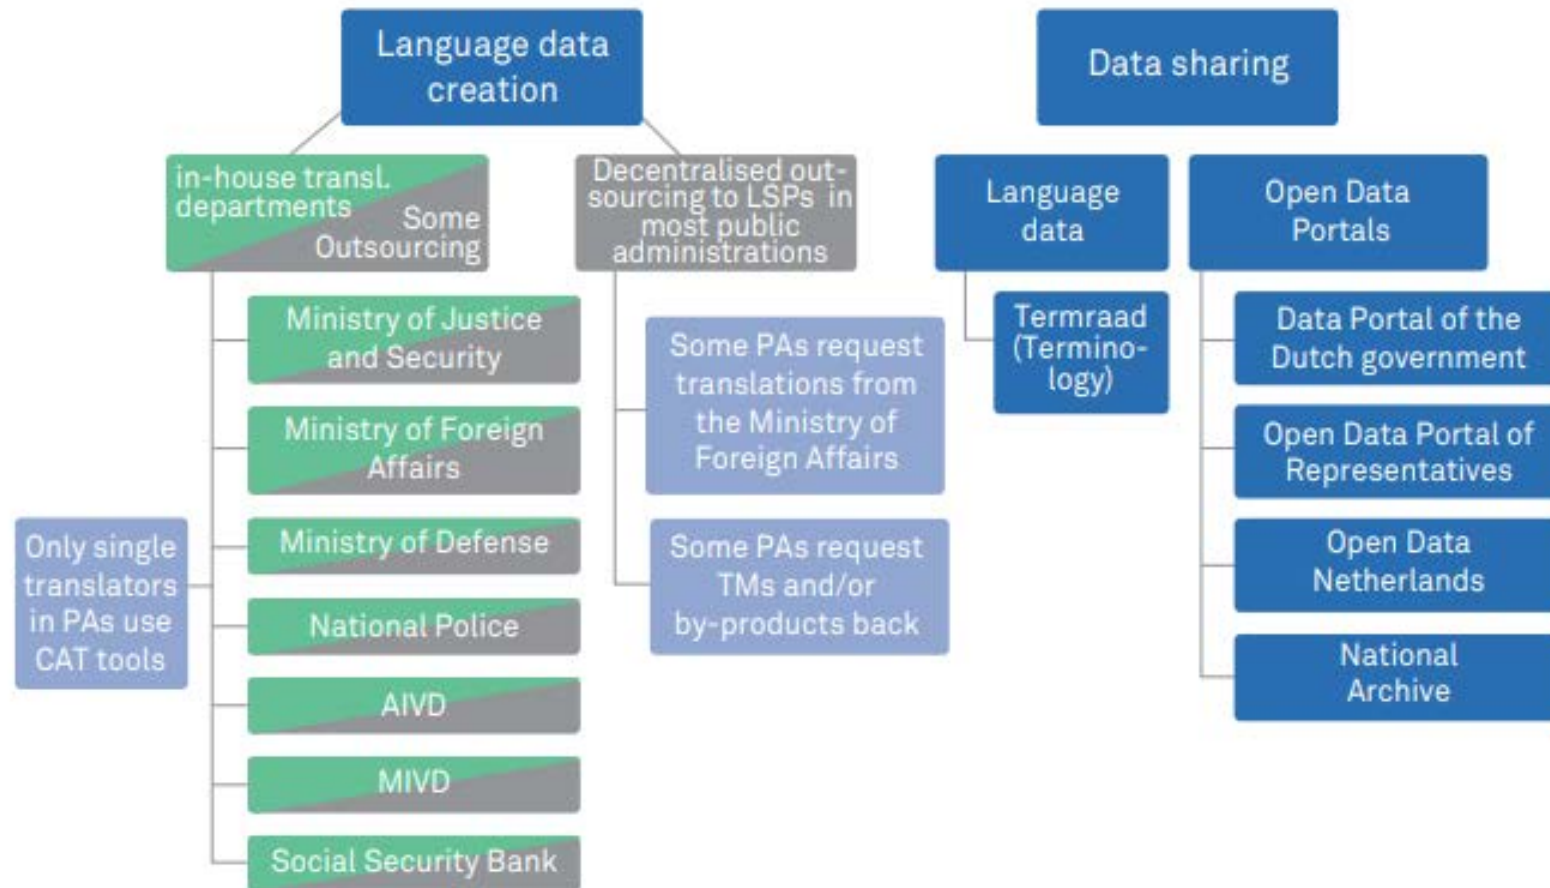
Language data creation

in-house transl. departments
Some Outsourcing

Ministry of Justice and Security

Ministry of Foreign Affairs

Ministry of Defense

National Police

AIVD

MIVD

Social Security Bank

Only single translators in PAs use CAT tools

Decentralised outsourcing to LSPs in most public administrations

Some PAs request translations from the Ministry of Foreign Affairs

Some PAs request TMs and/or by-products back

Data sharing

Language data

Termraad (Terminology)

Open Data Portals

Data Portal of the Dutch government

Open Data Portal of Representatives

Open Data Netherlands

National Archive